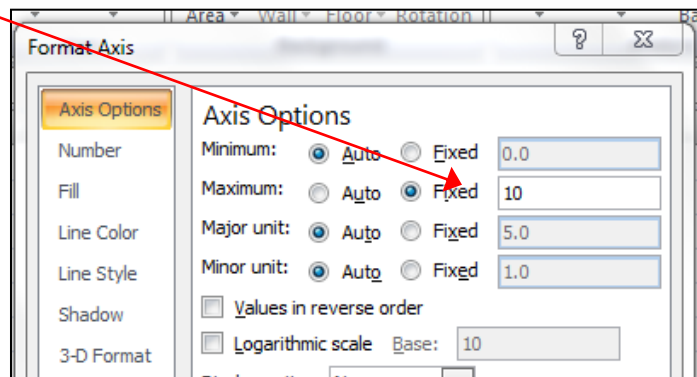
Area ▾ Wall ▾ Floor ▾ Rotation

Format Axis

?

Axis Options
Number
Fill
Line Color
Line Style
Shadow
3-D Format

Axis Options

Minimum: Auto Fixed 0.0
Maximum: Auto Fixed 10
Major unit: Auto Fixed 5.0
Minor unit: Auto Fixed 1.0

Values in reverse order
Logarithmic scale Base: 10